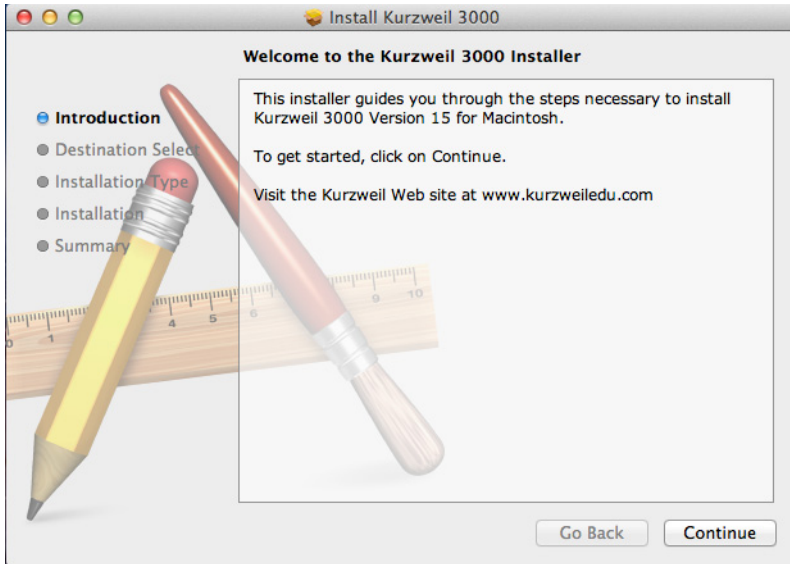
Install Kurzweil 3000

Welcome to the Kurzweil 3000 Installer

Introduction
Destination Select
Installation Type
Installation
Summary

This installer guides you through the steps necessary to install Kurzweil 3000 Version 15 for Macintosh.

To get started, click on Continue.

Visit the Kurzweil Web site at www.kurzweiledu.com

0 1 4 5 6 9 10

Go Back
Continue